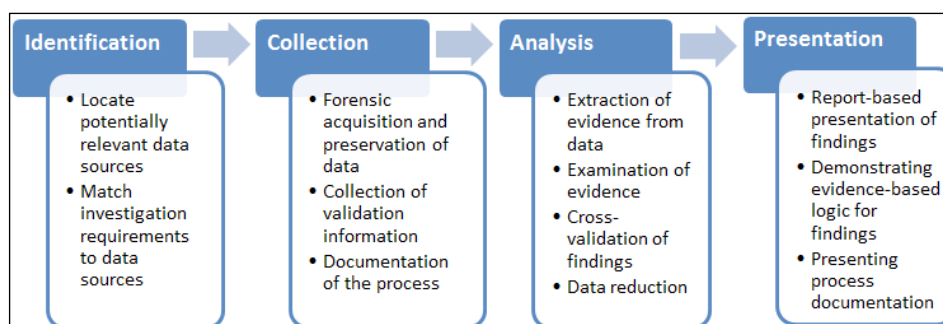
Identification

- Locate potentially relevant data sources
- Match investigation requirements to data sources

Collection

- Forensic acquisition and preservation of data
- Collection of validation information
- Documentation of the process

Analysis

- Extraction of evidence from data
- Examination of evidence
- Cross-validation of findings
- Data reduction

Presentation

- Report-based presentation of findings
- Demonstrating evidence-based logic for findings
- Presenting process documentation